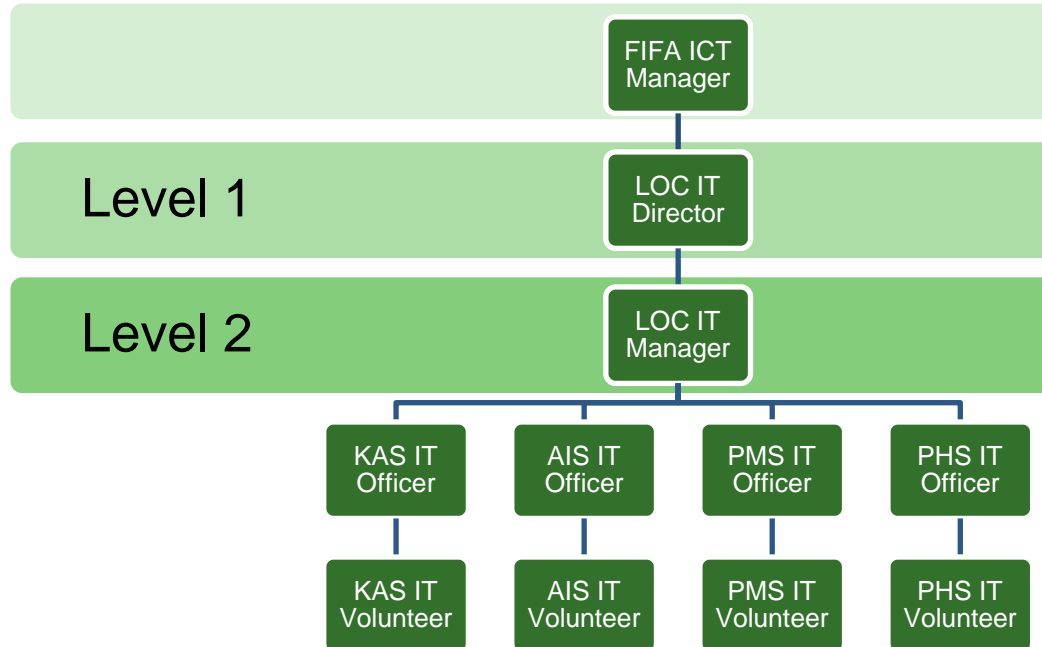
FIFA ICT Manager

Level 1

LOC IT Director

Level 2

LOC IT Manager

KAS IT Officer

AIS IT Officer

PMS IT Officer

PHS IT Officer

KAS IT Volunteer

AIS IT Volunteer

PMS IT Volunteer

PHS IT Volunteer